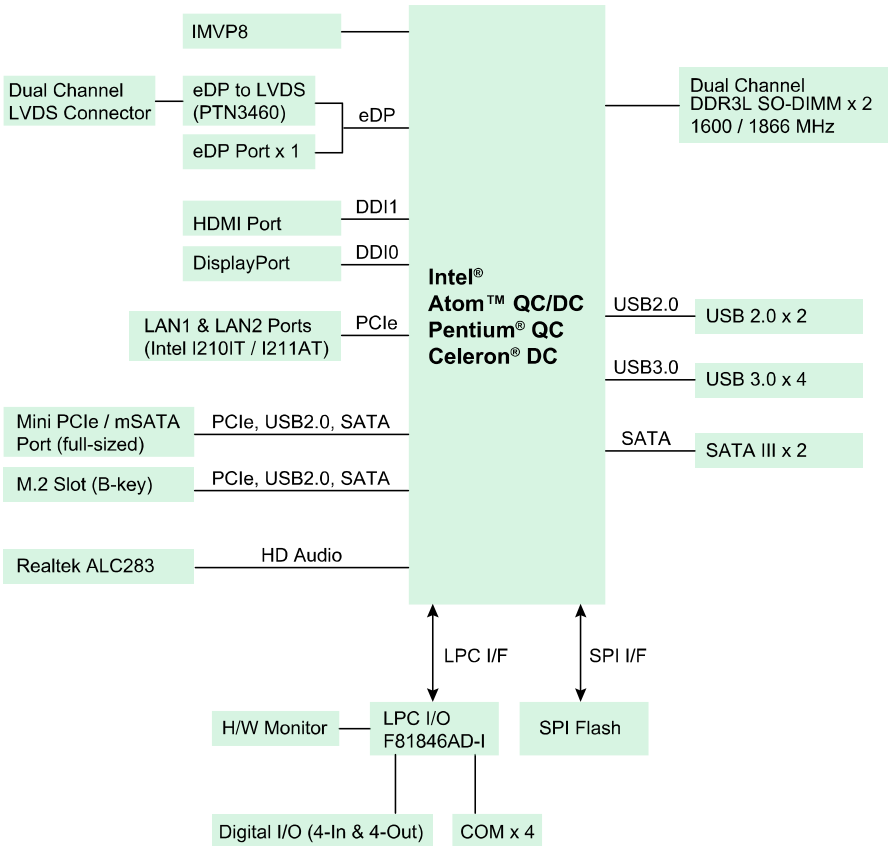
IMVP8

Dual Channel LVDS Connector

eDP to LVDS (PTN3460)

eDP

eDP Port x 1

Dual Channel DDR3L SO-DIMM x 2 1600 / 1866 MHz

HDMI Port

DDI1

DisplayPort

DDI0

Intel®
Atom™ QC/DC
Pentium® QC
Celeron® DC

LAN1 & LAN2 Ports (Intel I210IT / I211AT)

PCIe

USB2.0

USB 2.0 x 2

USB3.0

USB 3.0 x 4

Mini PCIe / mSATA Port (full-sized)

PCIe, USB2.0, SATA

SATA

SATA III x 2

M.2 Slot (B-key)

PCIe, USB2.0, SATA

Realtek ALC283

HD Audio

LPC I/F

SPI I/F

H/W Monitor

LPC I/O F81846AD-I

SPI Flash

Digital I/O (4-In & 4-Out)

COM x 4